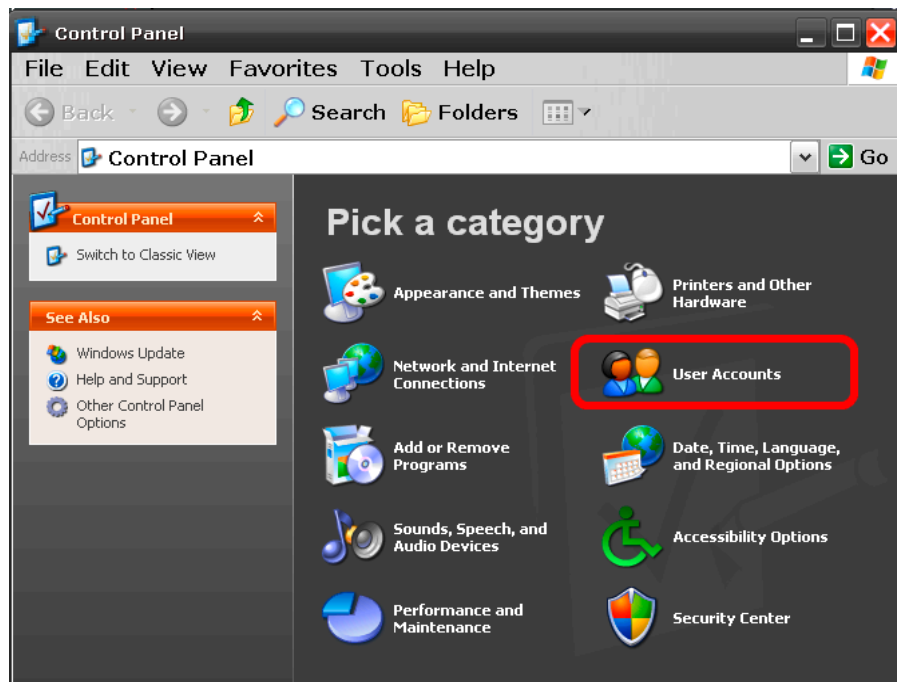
Control Panel

File Edit View Favorites Tools Help

Back Search Folders

Address Control Panel Go

Control Panel

Switch to Classic View

See Also

Windows Update

Help and Support

Other Control Panel Options

Pick a category

Appearance and Themes

Printers and Other Hardware

Network and Internet Connections

User Accounts

Add or Remove Programs

Date, Time, Language, and Regional Options

Sounds, Speech, and Audio Devices

Accessibility Options

Performance and Maintenance

Security Center